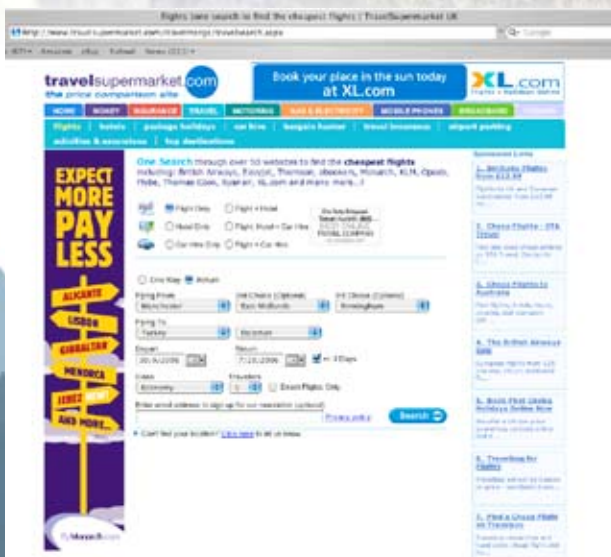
Flights (one search to find the cheapest flights | TravelSupermarket UK

http://www.travelsupermarket.com/travel/scripts/travelsearch.aspx

travelsupermarket.com
the price comparison site

Book your place in the sun today at XL.com

XL.com

HOME | MONEY | INSURANCE | TRAVEL | MOTORING | GAS & ELECTRICITY | MOBILE PHONES | BROADBAND

flights | hotels | package holidays | car hire | bargain hunter | travel insurance | airport parking

activities & excursions | top destinations

EXPECT MORE PAY LESS

ALICANTE
LISBON
GIBRALTAR
MENORCA
JEREZ
AND MORE...

One Search through over 50 websites to find the cheapest flights including: British Airways, Easyjet, Thomson, ebookers, Monarch, KLM, Opodo, Flybe, Thomas Cook, flyaway, XL.com and many more...!

Flight Only
Flight + Hotel
Hotel Only
Flight, Hotel + Car Hire
Car Hire Only
Flight + Car Hire

One Way
Return

Flying From
Manchester
3rd Choice (Optional)
East Midlands
3rd Choice (Optional)
Birmingham

Flying To
Turkey
Bodrum

Depart
20/6/2006
Return
7/10/2006
+/- 3 Days

Class
Economy
Travellers
1
Direct Flights Only

Enter email address to sign up for our newsletter (optional)
Privacy policy
Search

Can't find your location? Click here to list all areas

Sponsored Links

1. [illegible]

2. Cheap Flights - STA Travel

3. Cheap Flights to Australia

4. The British Airways Site

5. Book Flat Limbs Holidays Online Now

6. Travelling for Flights

7. Find a Cheap Flight at Travelocity

flyMonarch.com